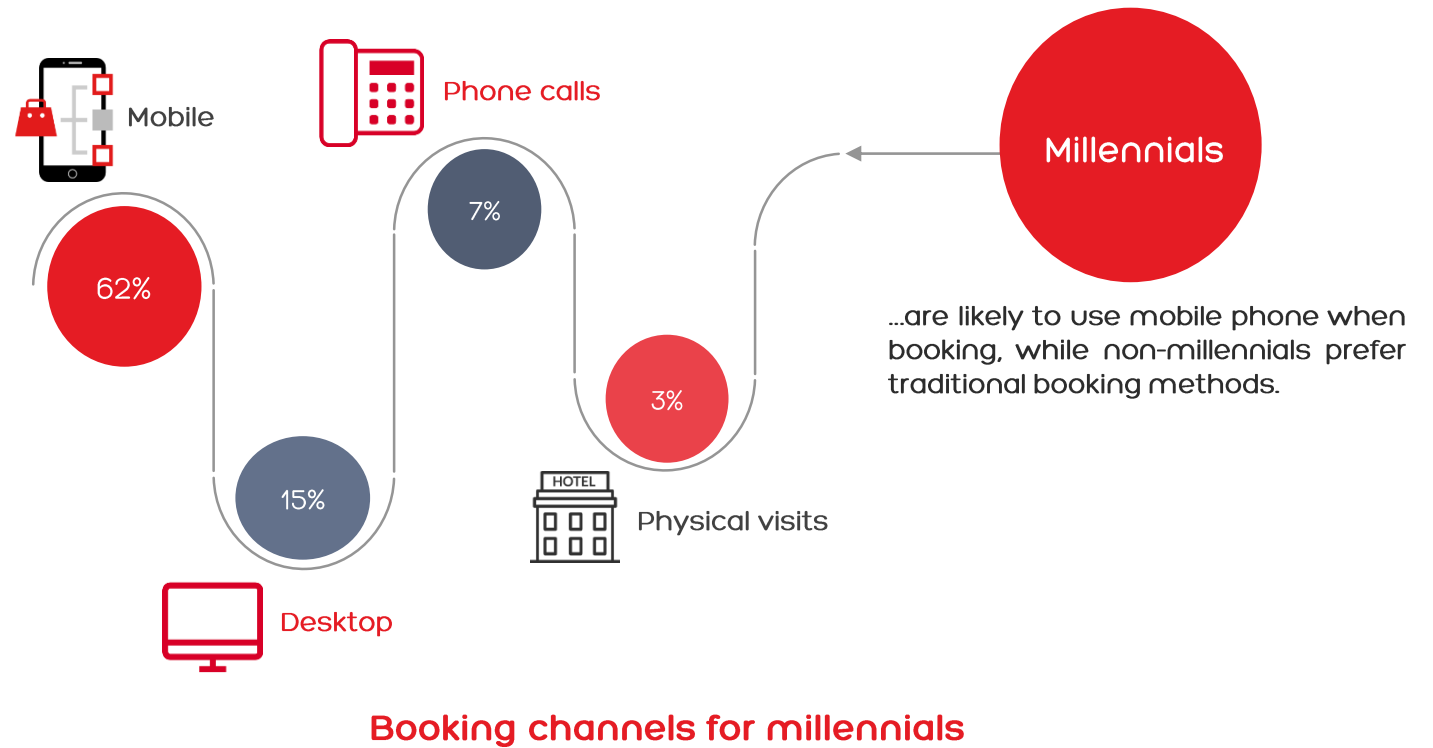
Mobile

62%

Phone calls

7%

15%

Desktop

3%

HOTEL

Physical visits

Millennials

...are likely to use mobile phone when booking, while non-millennials prefer traditional booking methods.

Booking channels for millennials